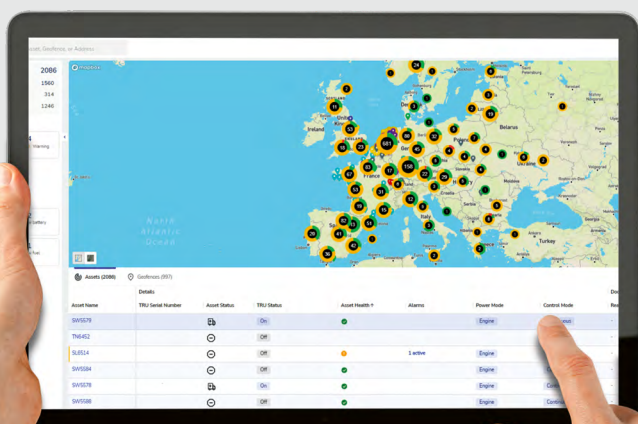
sset, Geofence, or Address

2086
1560
314
1240

Warning

Battery

Ireland

Belarus

Turkey

North Atlantic Ocean

Assets (2086)

Geofences (997)

| Asset Name | Details TRU Serial Number | Asset Status | TRU Status | Asset Health | Alarms | Power Mode | Control Mode |
|---|---|---|---|---|---|---|---|
| SW5579 | | | On | | | Engine | |
| TN6452 | | | Off | | | | |
| SL6514 | | | Off | | 1 active | Engine | |
| SW5584 | | | Off | | | Engine | |
| SW5578 | | | On | | | Engine | Contr |
| SW5586 | | | Off | | | Engine | Continu |